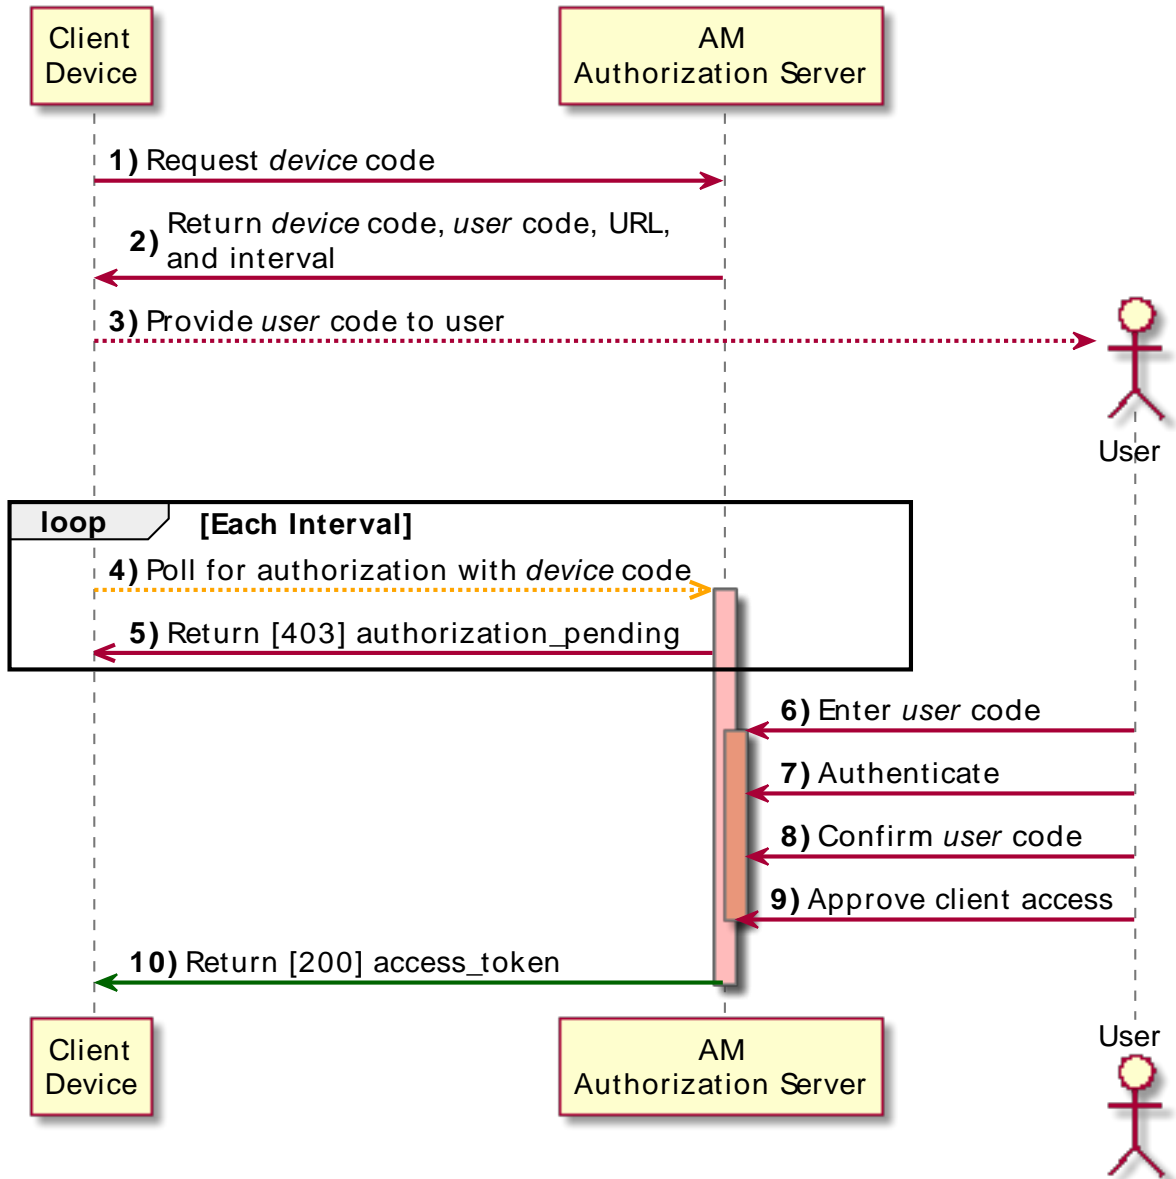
Client Device

AM Authorization Server

1) Request *device* code

2) Return *device* code, *user* code, URL, and interval

3) Provide *user* code to user

User

loop [Each Interval]

4) Poll for authorization with *device* code

5) Return [403] authorization_pending

6) Enter *user* code

7) Authenticate

8) Confirm *user* code

9) Approve client access

10) Return [200] access_token

Client Device

AM Authorization Server

User